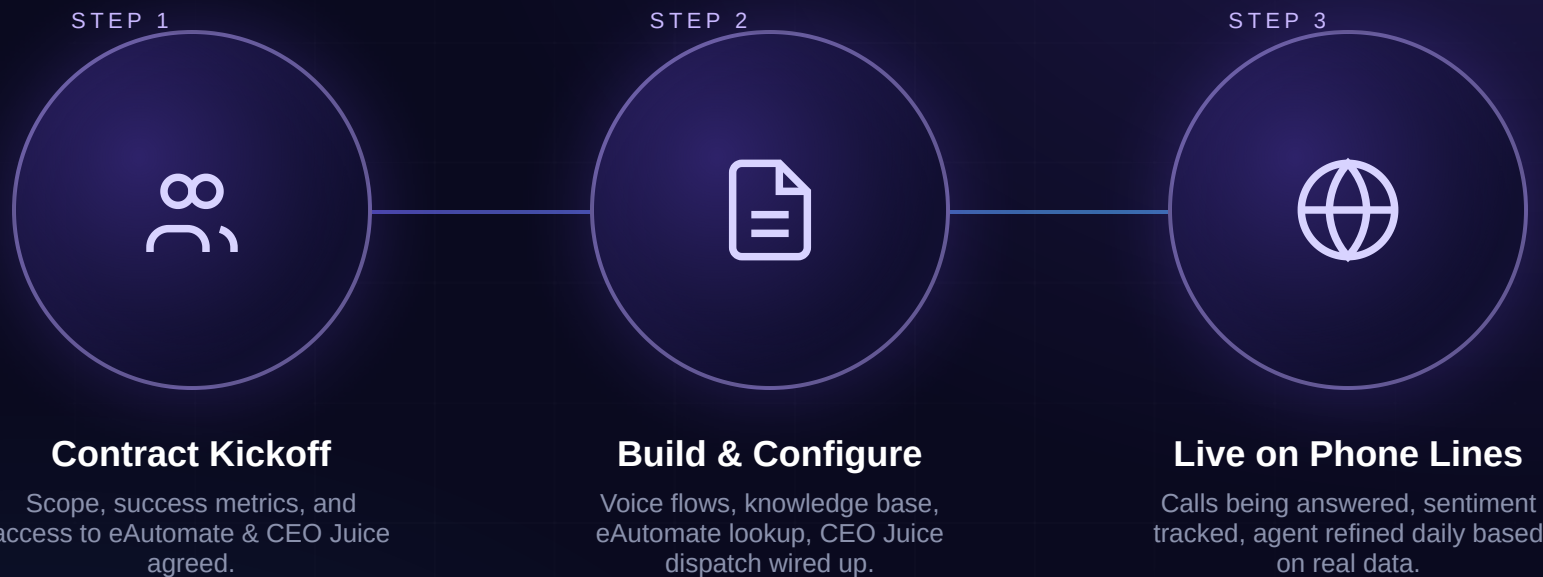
STEP 1

Contract Kickoff

Scope, success metrics, and access to eAutomate & CEO Juice agreed.

STEP 2

Build & Configure

Voice flows, knowledge base, eAutomate lookup, CEO Juice dispatch wired up.

STEP 3

Live on Phone Lines

Calls being answered, sentiment tracked, agent refined daily based on real data.